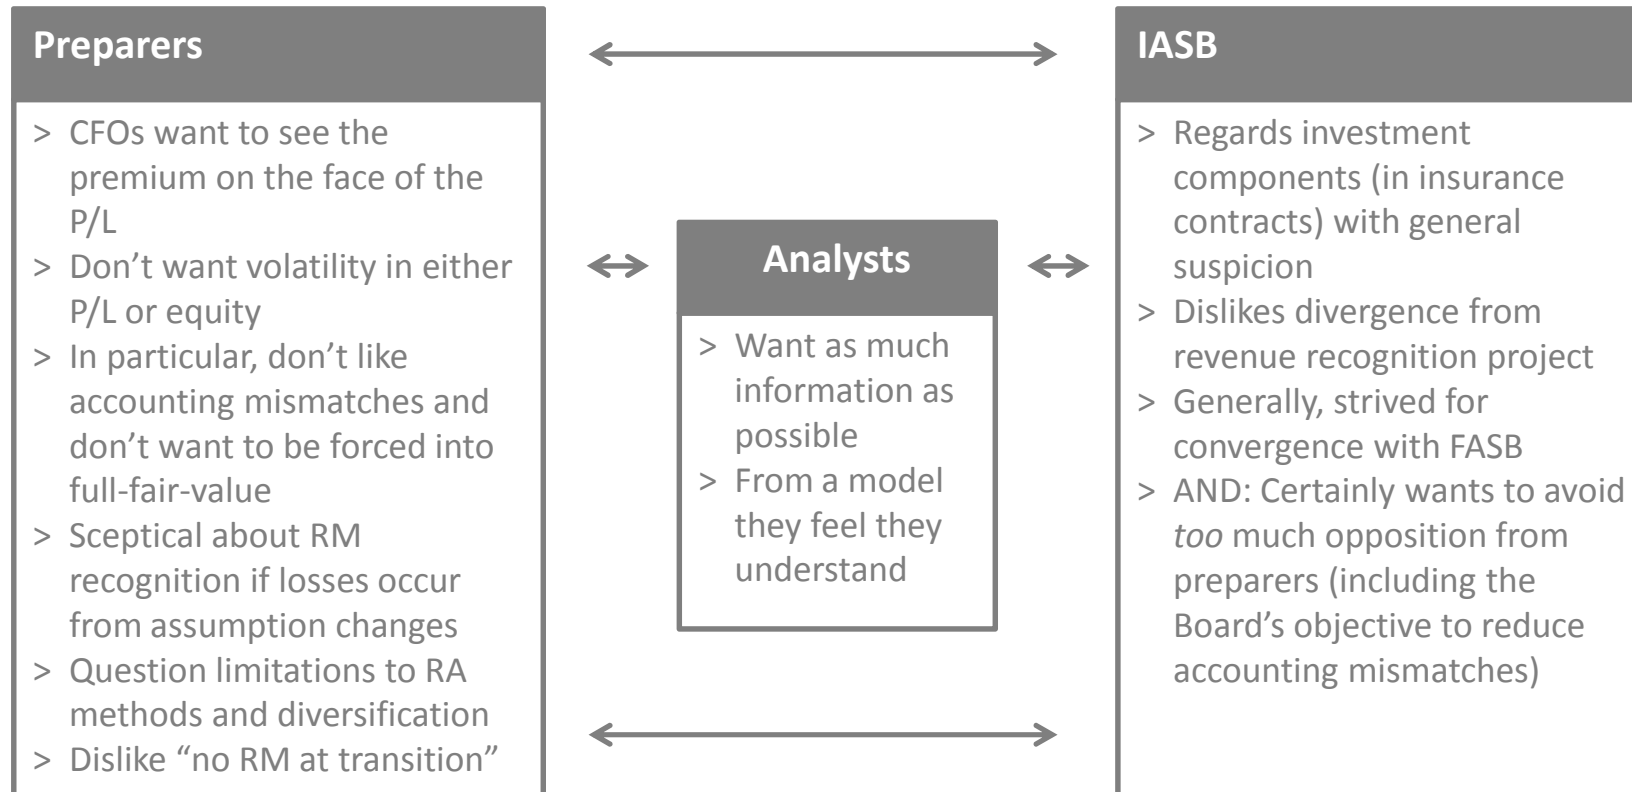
Preparers

> CFOs want to see the premium on the face of the P/L
> Don’t want volatility in either P/L or equity
> In particular, don’t like accounting mismatches and don’t want to be forced into full-fair-value
> Sceptical about RM recognition if losses occur from assumption changes
> Question limitations to RA methods and diversification
> Dislike “no RM at transition”

Analysts

> Want as much information as possible
> From a model they feel they understand

IASB

> Regards investment components (in insurance contracts) with general suspicion
> Dislikes divergence from revenue recognition project
> Generally, strived for convergence with FASB
> AND: Certainly wants to avoid *too* much opposition from preparers (including the Board’s objective to reduce accounting mismatches)